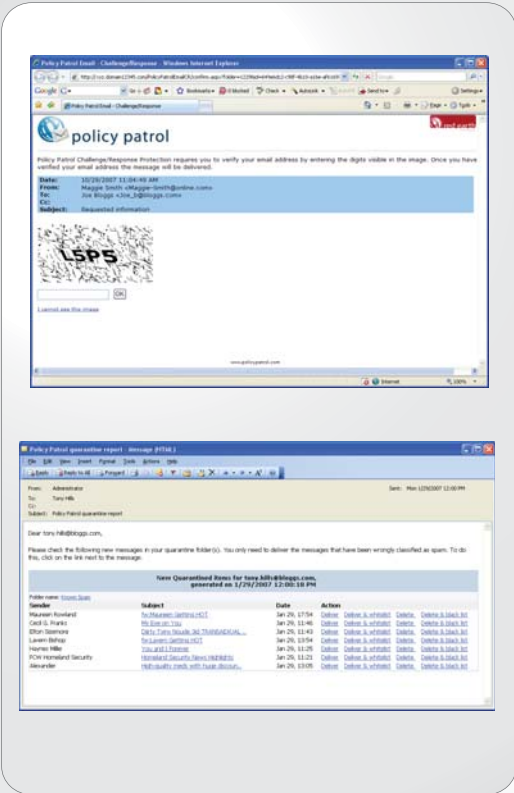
Policy Patrol Email - Challenge/Response - Windows Internet Explorer

Google G- Go Bookmarks 0 blocked Check AutoLink Send to Settings

Policy Patrol Email - Challenge/Response

policy patrol

red earth

Policy Patrol Challenge/Response Protection requires you to verify your email address by entering the digits visible in the image. Once you have verified your email address the message will be delivered.

Date: 10/29/2007 11:04:40 AM
From: Maggie Smith <Maggie-Smith@online.com>
To: Joe Bloggs <Joe_b@bloggs.com>
Cc:
Subject: Requested information

L5P5

OK

I cannot see the image

www.policypatrol.com

Internet 100%

Policy Patrol quarantine report - Message (HTML)

File Edit View Insert Format Tools Actions Help

Reply Reply to All Forward

From: Administrator Sent: Mon 1/29/2007 12:00 PM
To: Tony Hills
Cc:
Subject: Policy Patrol quarantine report

Dear tony.hills@bloggs.com,

Please check the following new messages in your quarantine folder(s). You only need to deliver the messages that have been wrongly classified as spam. To do this, click on the link next to the message.

New Quarantined Items for tony.hills@bloggs.com, generated on 1/29/2007 12:00:10 PM

Folder name: Known Spam

| Sender | Subject | Date | Action | | | |
|---|---|---|---|---|---|---|
| Maureen Rowland | fw:Maureen Getting HOT | Jan 29, 17:54 | Deliver | Deliver & whitelist | Delete | Delete & black list |
| Cecil G. Franks | Ms Eve on You | Jan 29, 11:46 | Deliver | Deliver & whitelist | Delete | Delete & black list |
| Elton Spencer | Dirty Tony Nude 3d THUMBNAIL... | Jan 29, 11:43 | Deliver | Deliver & whitelist | Delete | Delete & black list |
| Lavern Bishop | fw:Lavern Getting HOT | Jan 29, 13:54 | Deliver | Deliver & whitelist | Delete | Delete & black list |
| Haynes Millie | You and I Forever | Jan 29, 11:25 | Deliver | Deliver & whitelist | Delete | Delete & black list |
| FCW Homeland Security | Homeland Security News Highlights | Jan 29, 11:21 | Deliver | Deliver & whitelist | Delete | Delete & black list |
| Alexander | High quality meds with huge discoun... | Jan 29, 13:05 | Deliver | Deliver & whitelist | Delete | Delete & black list |